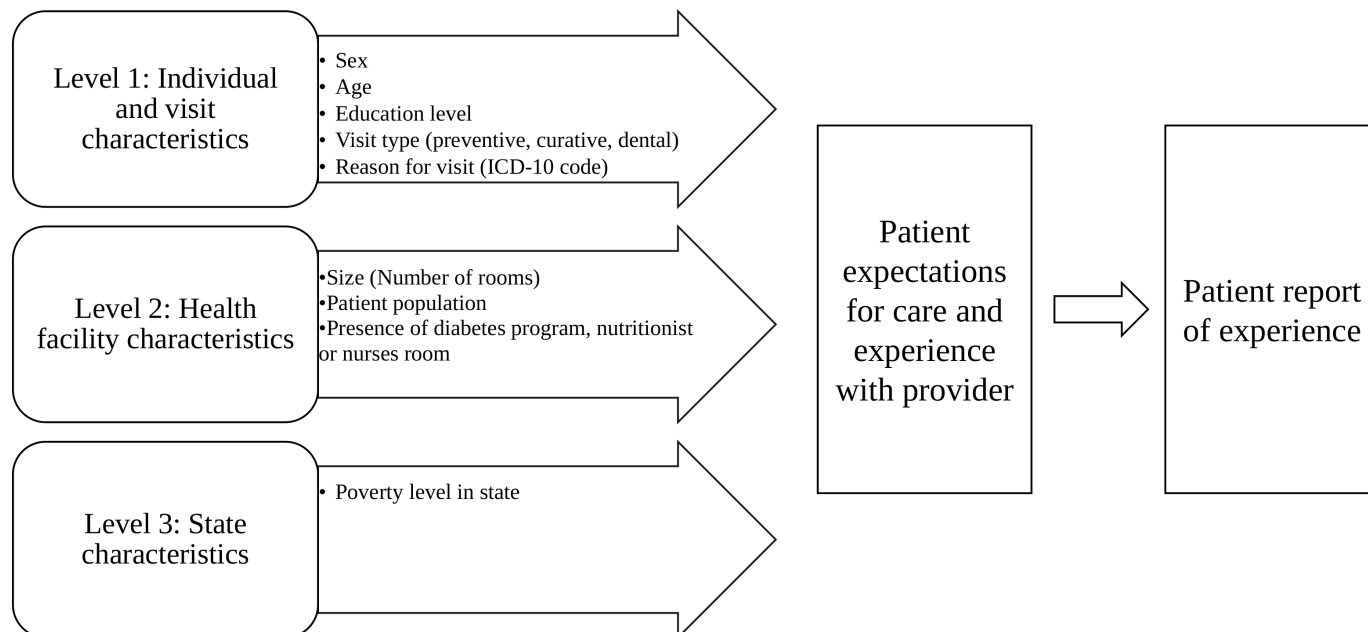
Level 1: Individual and visit characteristics

• Sex
• Age
• Education level
• Visit type (preventive, curative, dental)
• Reason for visit (ICD-10 code)

Level 2: Health facility characteristics

•Size (Number of rooms)
•Patient population
•Presence of diabetes program, nutritionist or nurses room

Level 3: State characteristics

• Poverty level in state

Patient expectations for care and experience with provider

Patient report of experience